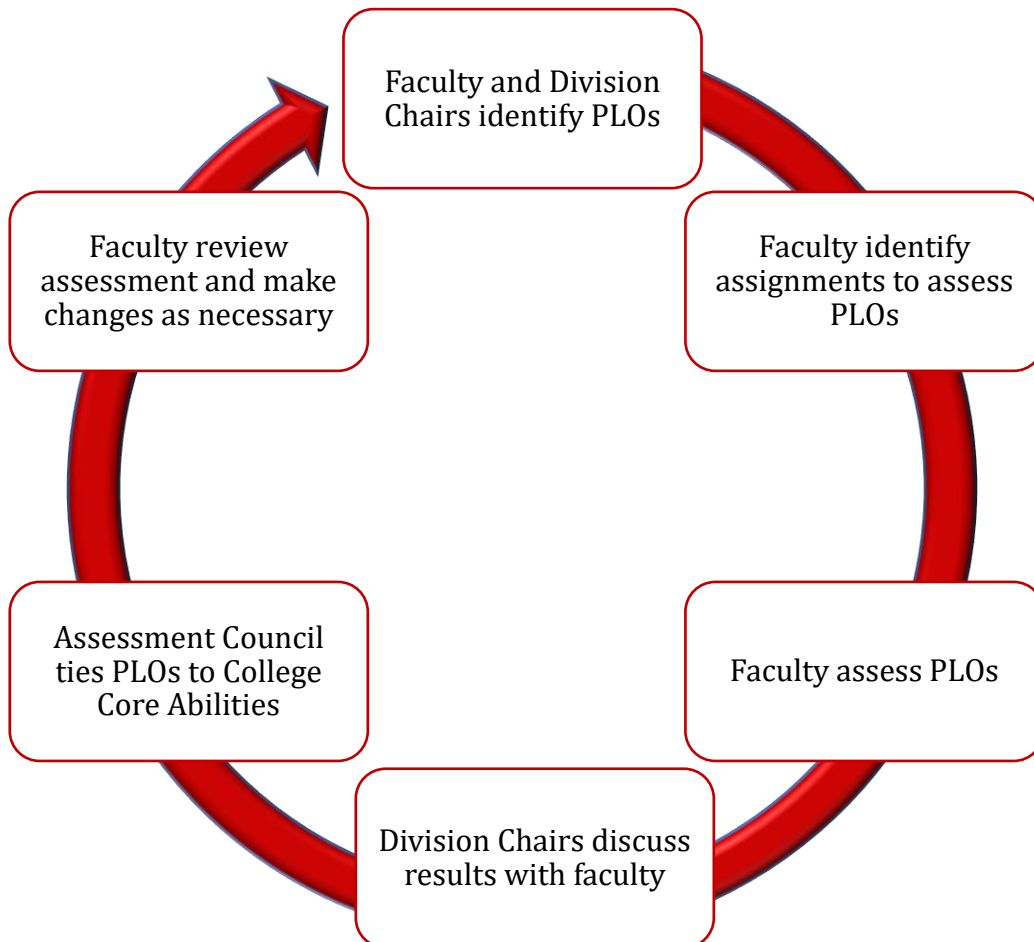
Faculty and Division Chairs identify PLOs

Faculty identify assignments to assess PLOs

Faculty assess PLOs

Division Chairs discuss results with faculty

Assessment Council ties PLOs to College Core Abilities

Faculty review assessment and make changes as necessary